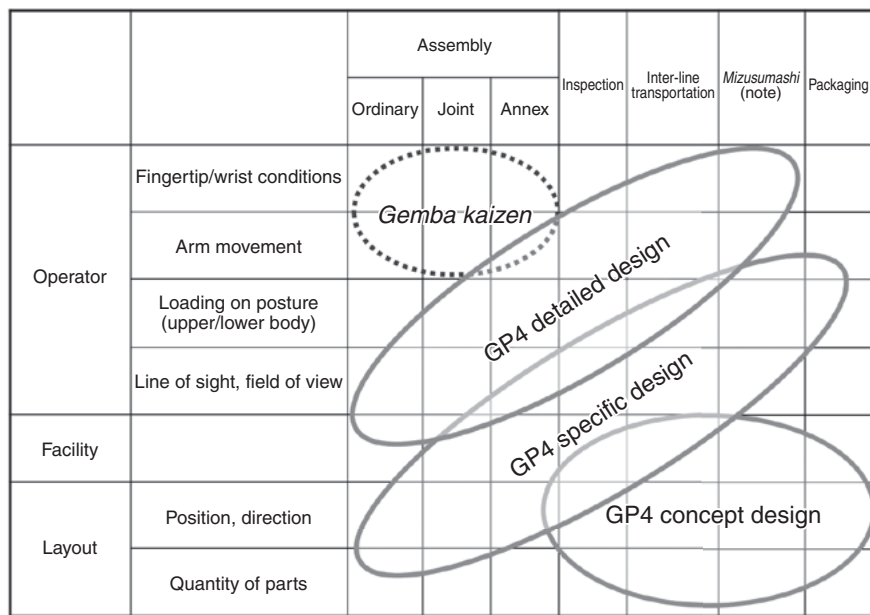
| | | Assembly | | | Inspection | Inter-line transportation | *Mizusumashi* (note) | Packaging |
|---|---|---|---|---|---|---|---|---|
| | | Ordinary | Joint | Annex | | | | |
| Operator | Fingertip/wrist conditions | | | | | | | |
| | Arm movement | | | | | | | |
| | Loading on posture (upper/lower body) | | | | | | | |
| | Line of sight, field of view | | | | | | | |
| Facility | | | | | | | | |
| Layout | Position, direction | | | | | | | |
| | Quantity of parts | | | | | | | |

*Gemba kaizen*

GP4 detailed design

GP4 specific design

GP4 concept design